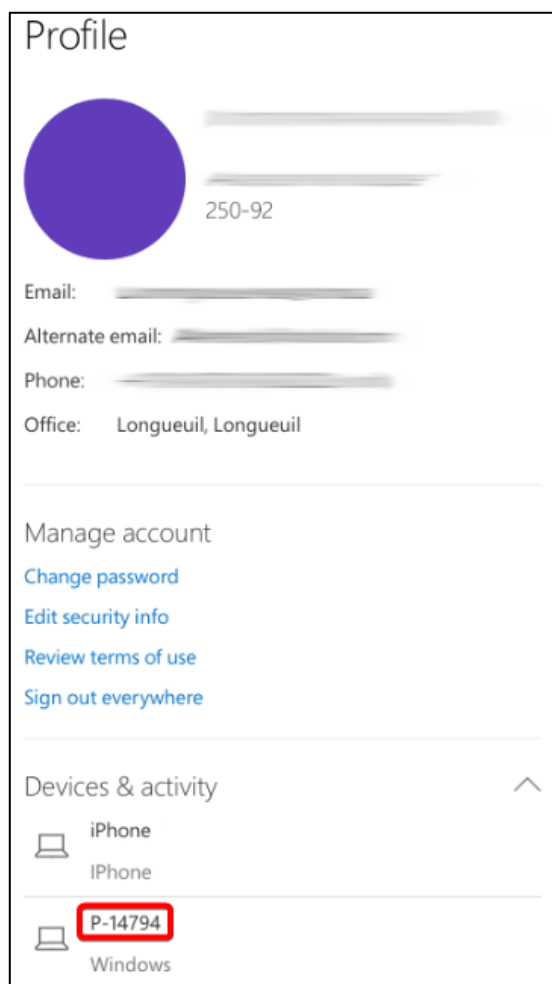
Profile

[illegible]

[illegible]

250-92

Email: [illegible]

Alternate email: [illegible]

Phone: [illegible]

Office: Longueuil, Longueuil

Manage account

Change password

Edit security info

Review terms of use

Sign out everywhere

Devices & activity

iPhone

IPhone

P-14794

Windows